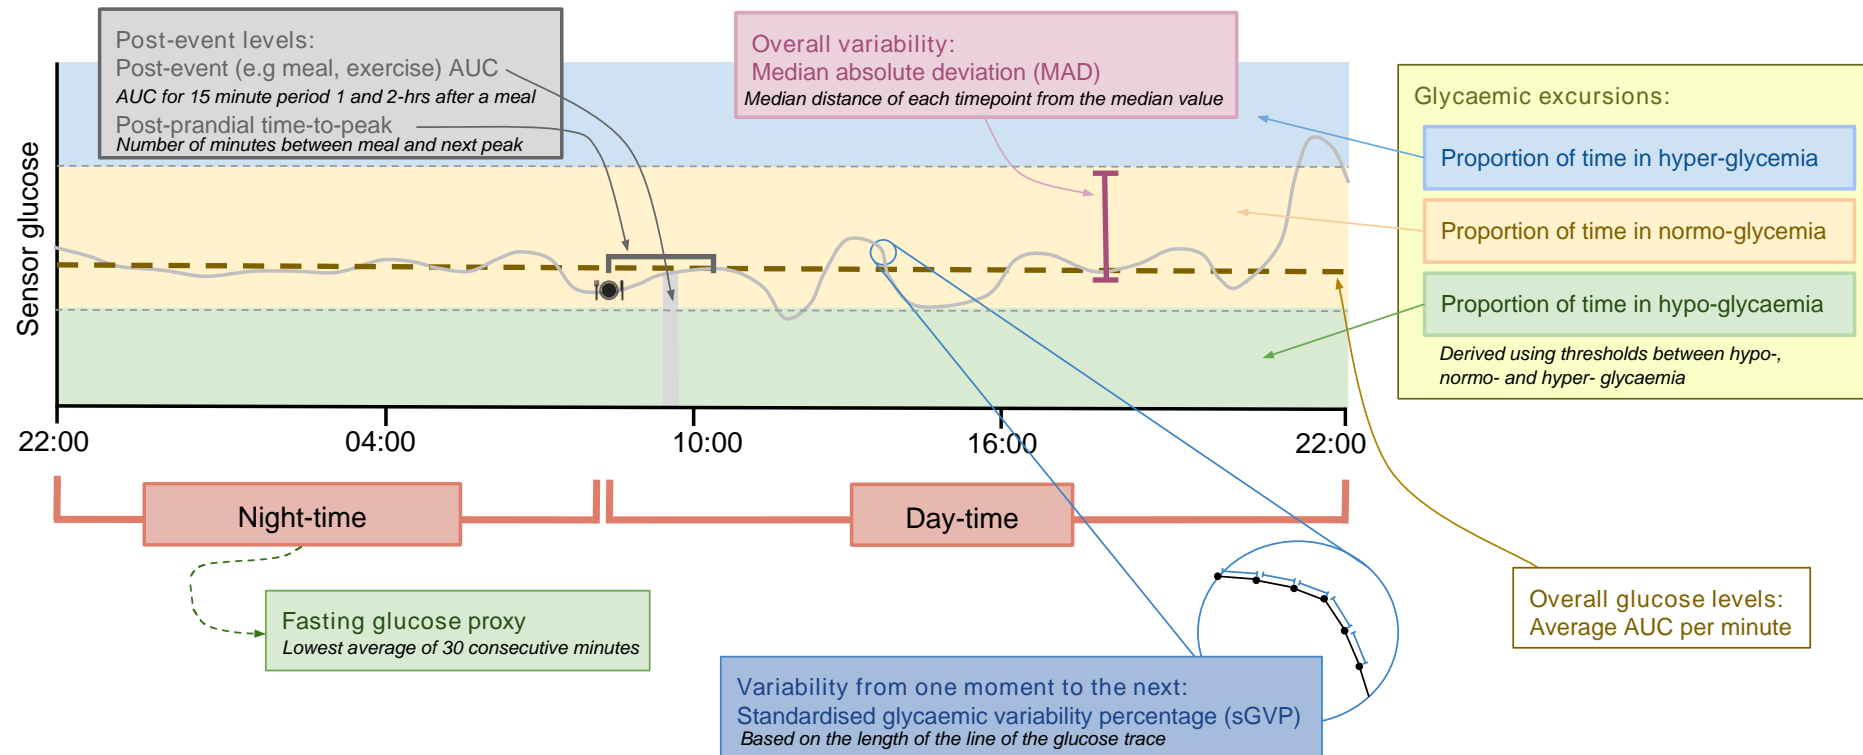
Post-event levels:
Post-event (e.g meal, exercise) AUC
AUC for 15 minute period 1 and 2-hrs after a meal
Post-prandial time-to-peak
Number of minutes between meal and next peak

Overall variability:
Median absolute deviation (MAD)
Median distance of each timepoint from the median value

Glycaemic excursions:
Proportion of time in hyper-glycemia
Proportion of time in normo-glycemia
Proportion of time in hypo-glycaemia
Derived using thresholds between hypo-, normo- and hyper- glycaemia

Sensor glucose

22:00
04:00
10:00
16:00
22:00

Night-time
Day-time

Fasting glucose proxy
Lowest average of 30 consecutive minutes

Overall glucose levels:
Average AUC per minute

Variability from one moment to the next:
Standardised glycaemic variability percentage (sGVP)
Based on the length of the line of the glucose trace